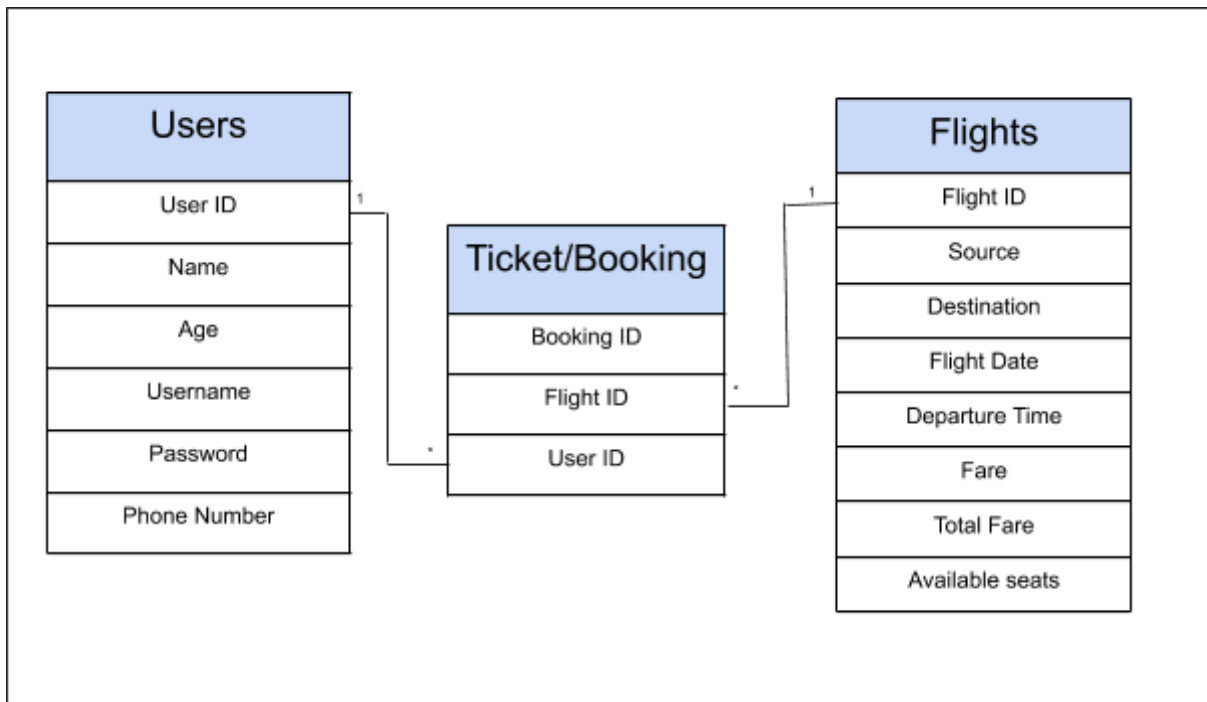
Users
User ID
Name
Age
Username
Password
Phone Number

1

Ticket/Booking
Booking ID
Flight ID
User ID

*
*

1

Flights
Flight ID
Source
Destination
Flight Date
Departure Time
Fare
Total Fare
Available seats